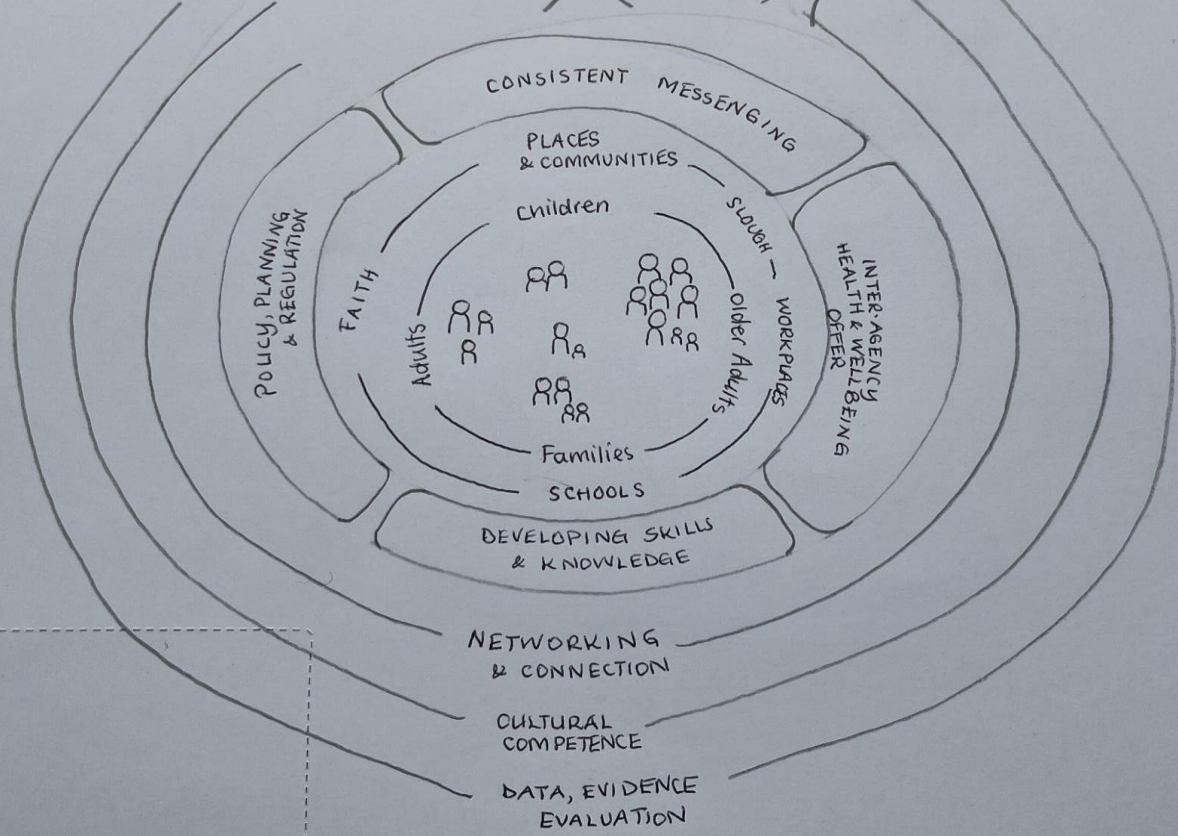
CONSISTENT MESSENGING

PLACES & COMMUNITIES

SLOUGH

Children

POLICY, PLANNING & REGULATION

FAITH

Adults

Older Adults

WORKPLACES

INTER-AGENCY HEALTH & WELLBEING OFFER

Families

SCHOOLS

DEVELOPING SKILLS & KNOWLEDGE

NETWORKING & CONNECTION

CULTURAL COMPETENCE

DATA, EVIDENCE EVALUATION